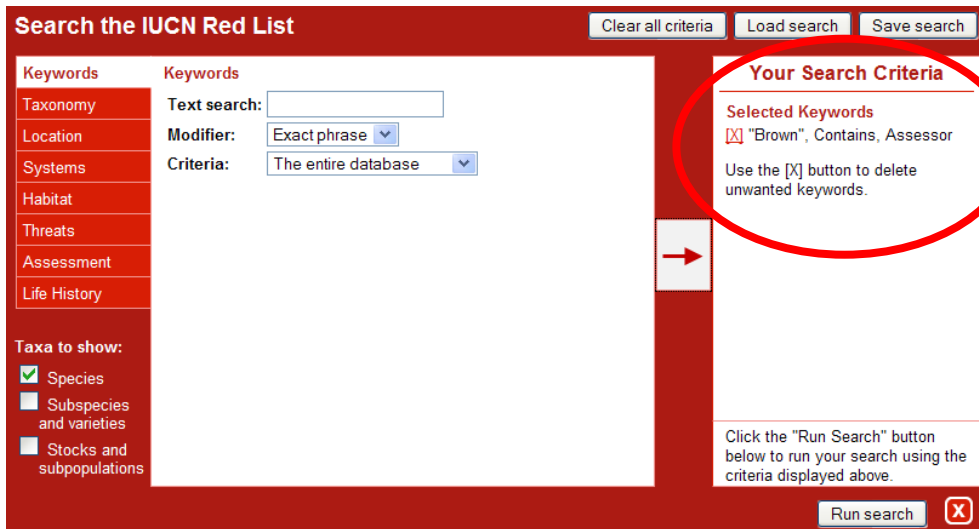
Search the IUCN Red List

Clear all criteria

Load search

Save search

Keywords
Taxonomy
Location
Systems
Habitat
Threats
Assessment
Life History

Taxa to show:
Species
Subspecies and varieties
Stocks and subpopulations

Keywords

Text search:
Modifier: Exact phrase
Criteria: The entire database

Your Search Criteria

Selected Keywords
[X] "Brown", Contains, Assessor

Use the [X] button to delete unwanted keywords.

Click the "Run Search" button below to run your search using the criteria displayed above.

Run search

X